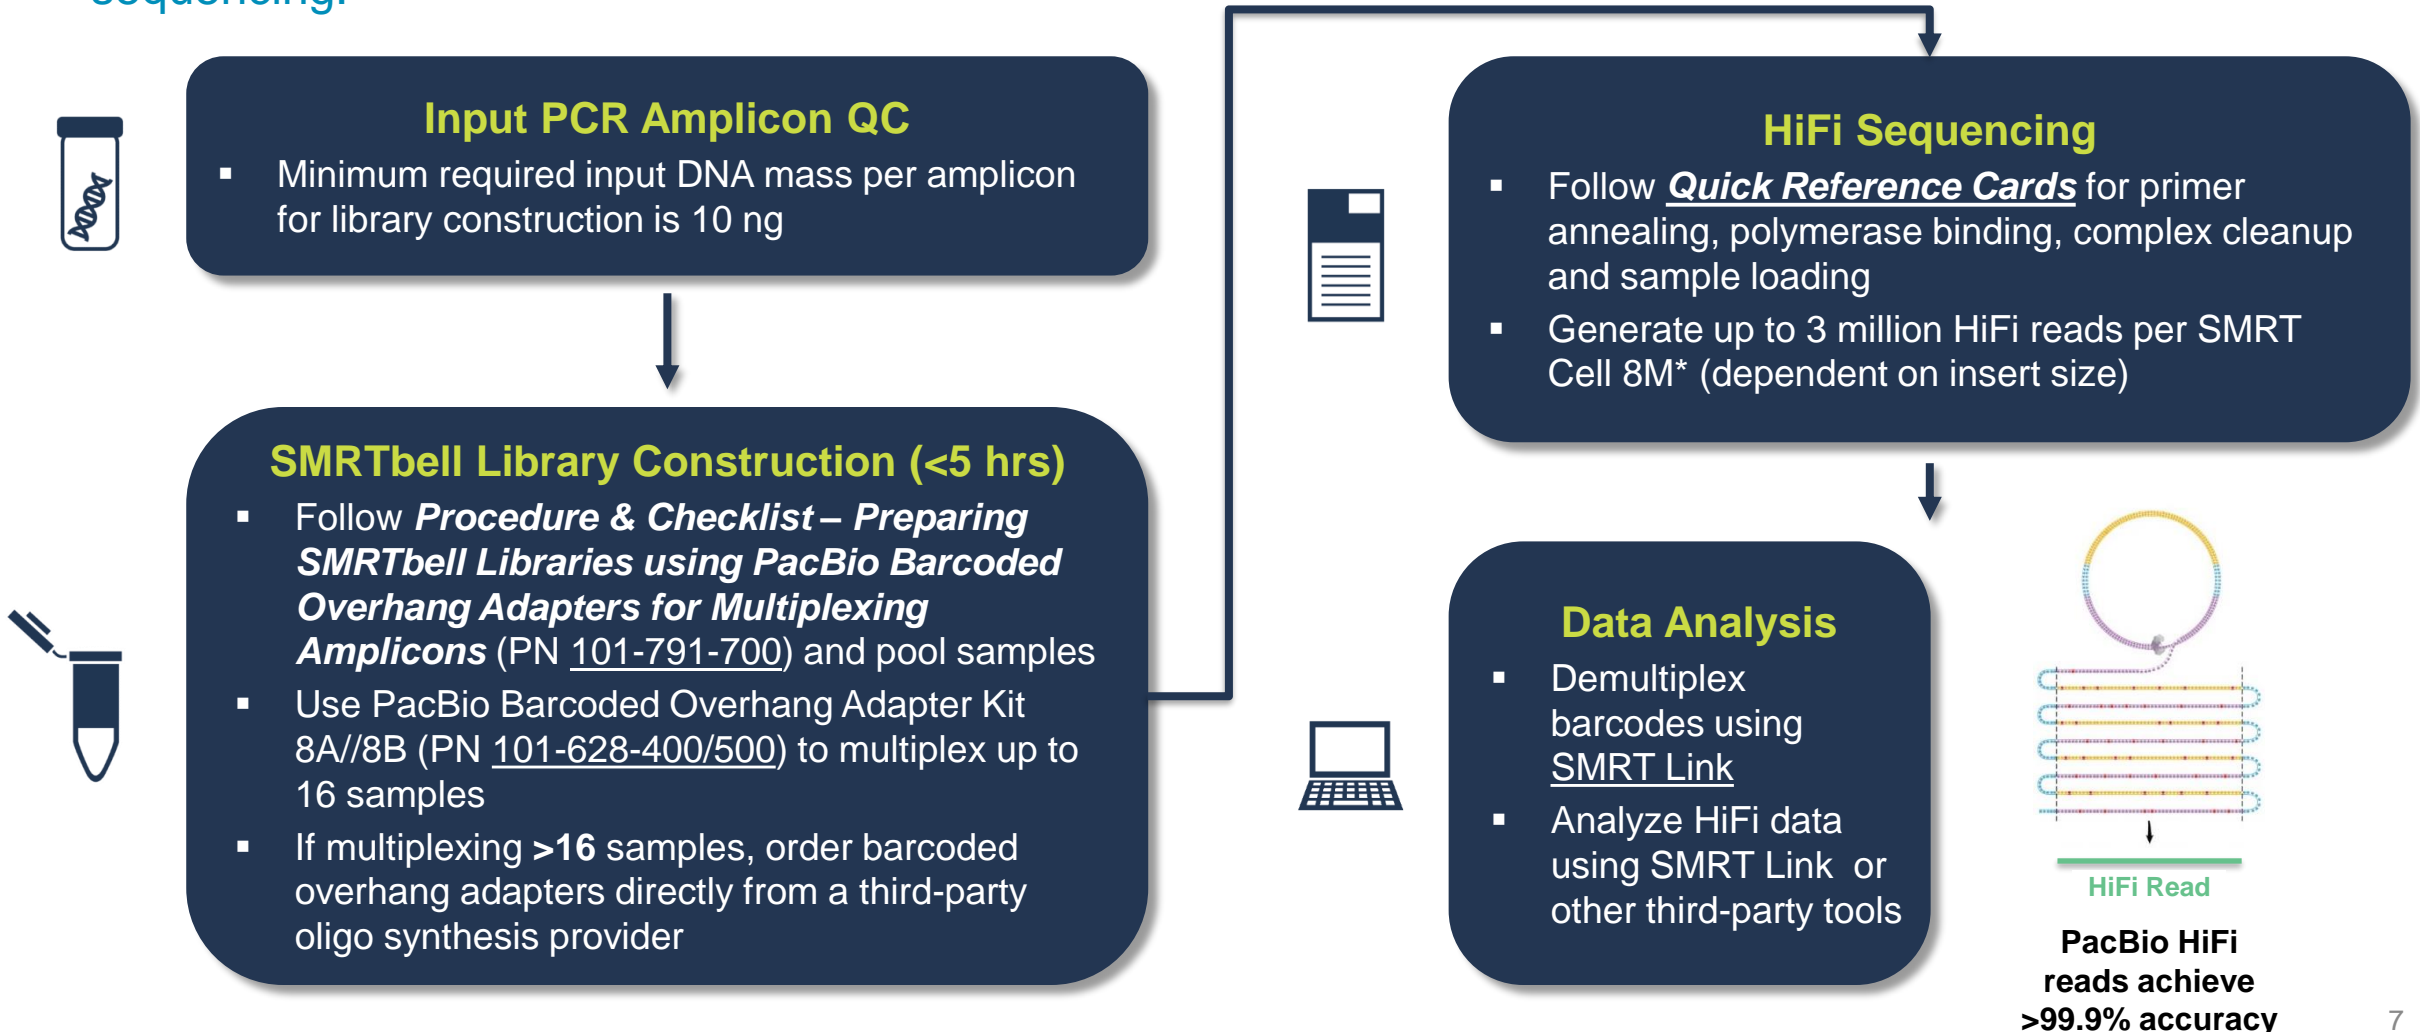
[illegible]

Input PCR Amplicon QC

- Minimum required input DNA mass per amplicon for library construction is 10 ng

SMRTbell Library Construction (<5 hrs)

- Follow ***Procedure & Checklist – Preparing SMRTbell Libraries using PacBio Barcoded Overhang Adapters for Multiplexing Amplicons*** (PN 101-791-700) and pool samples
- Use PacBio Barcoded Overhang Adapter Kit 8A//8B (PN 101-628-400/500) to multiplex up to 16 samples
- If multiplexing **>16** samples, order barcoded overhang adapters directly from a third-party oligo synthesis provider

HiFi Sequencing

- Follow ***Quick Reference Cards*** for primer annealing, polymerase binding, complex cleanup and sample loading
- Generate up to 3 million HiFi reads per SMRT Cell 8M* (dependent on insert size)

Data Analysis

- Demultiplex barcodes using SMRT Link
- Analyze HiFi data using SMRT Link or other third-party tools

HiFi Read

**PacBio HiFi reads achieve >99.9% accuracy**

7